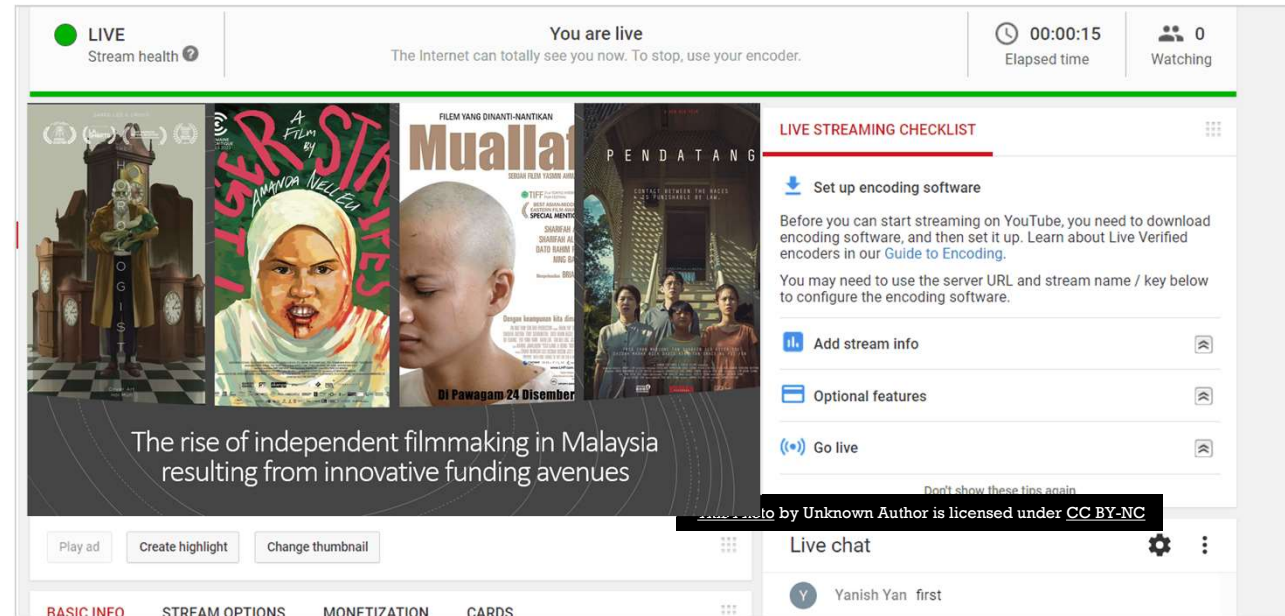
LIVE
Stream health

You are live
The Internet can totally see you now. To stop, use your encoder.

00:00:15
Elapsed time

0
Watching

HOROLOGIST

A FILM BY AMANDA NELL EU
TIGER STRIPES

FILEM YANG DINANTI-NANTIKAN
Muallaf
SEBUAH FILEM YASMIN AHMAD
TIFF
SPECIAL MENTION
SHARIFAH
SHARIFAH AL
DATO BAHM
NG
BRIA
DI Pawagam 24 Disember

PENDATANG
CONTACT BETWEEN THE RACES IS PUNISHABLE BY LAW.

The rise of independent filmmaking in Malaysia resulting from innovative funding avenues

LIVE STREAMING CHECKLIST

Set up encoding software

Before you can start streaming on YouTube, you need to download encoding software, and then set it up. Learn about Live Verified encoders in our Guide to Encoding.

You may need to use the server URL and stream name / key below to configure the encoding software.

Add stream info

Optional features

Go live

Don't show these tips again

This Photo by Unknown Author is licensed under CC BY-NC

Play ad
Create highlight
Change thumbnail

Live chat

Y Yanish Yan first

BASIC INFO
STREAM OPTIONS
MONETIZATION
CARDS